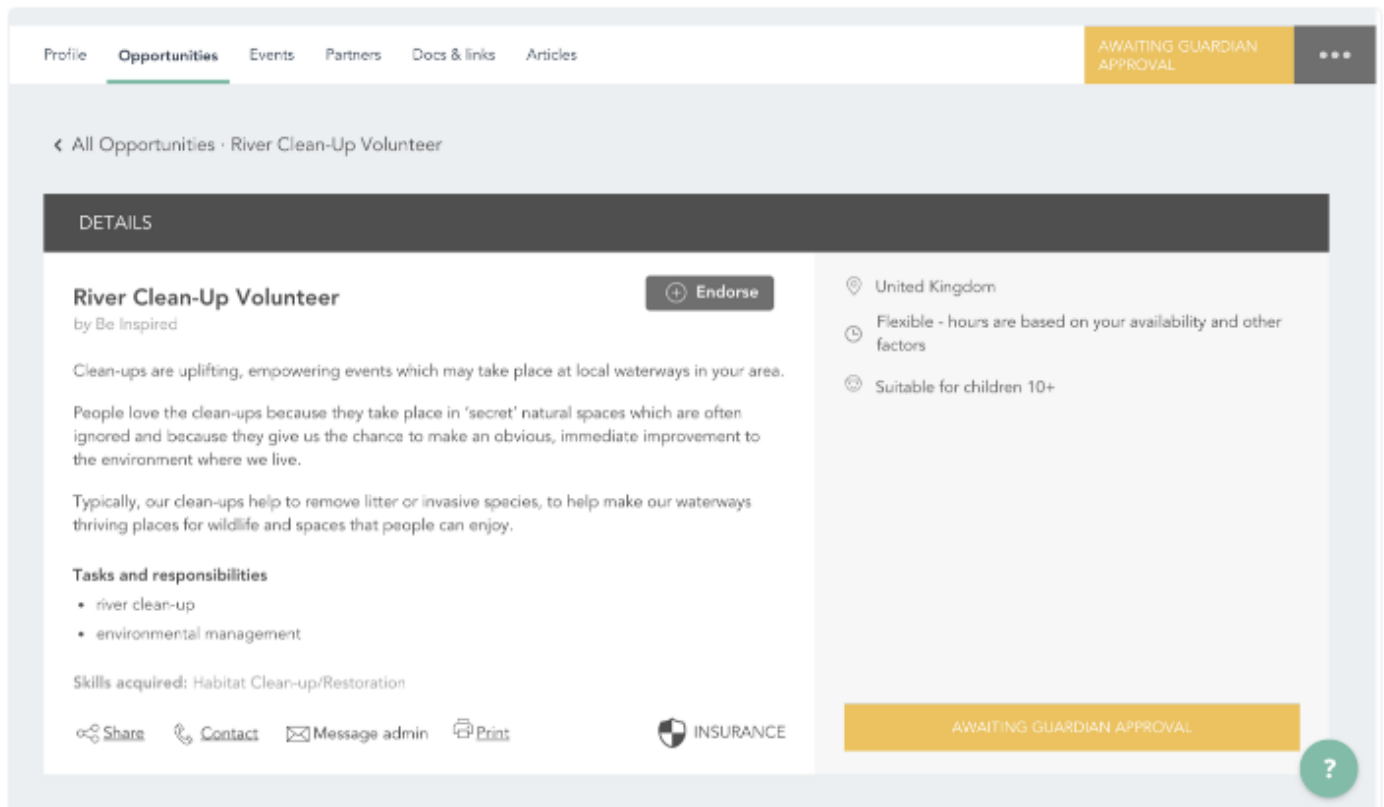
Profile Opportunities Events Partners Docs & links Articles

AWAITING GUARDIAN APPROVAL

•••

‹ All Opportunities · River Clean-Up Volunteer

DETAILS

River Clean-Up Volunteer
by Be Inspired

Endorse

Clean-ups are uplifting, empowering events which may take place at local waterways in your area.

People love the clean-ups because they take place in 'secret' natural spaces which are often ignored and because they give us the chance to make an obvious, immediate improvement to the environment where we live.

Typically, our clean-ups help to remove litter or invasive species, to help make our waterways thriving places for wildlife and spaces that people can enjoy.

Tasks and responsibilities
• river clean-up
• environmental management

Skills acquired: Habitat Clean-up/Restoration

Share Contact Message admin Print

INSURANCE

United Kingdom

Flexible - hours are based on your availability and other factors

Suitable for children 10+

AWAITING GUARDIAN APPROVAL

?